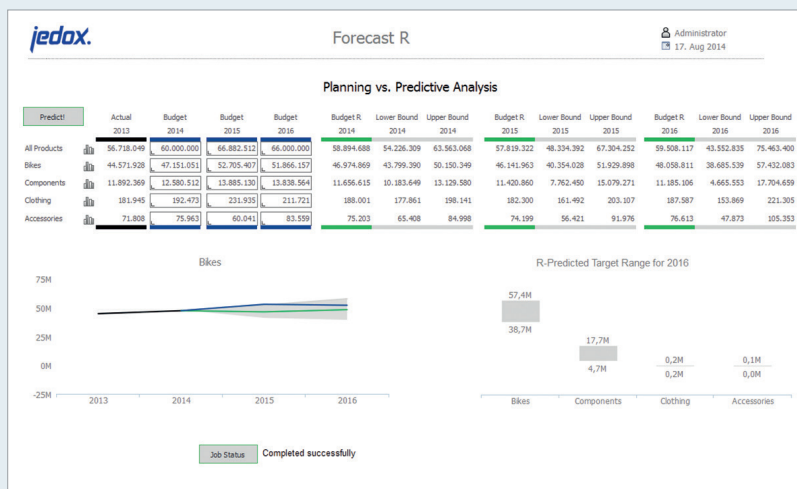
jedox.

Forecast R

Administrator
17. Aug 2014

Planning vs. Predictive Analysis

| Predict! | Actual 2013 | Budget 2014 | Budget 2015 | Budget 2016 | Budget R 2014 | Lower Bound 2014 | Upper Bound 2014 | Budget R 2015 | Lower Bound 2015 | Upper Bound 2015 | Budget R 2016 | Lower Bound 2016 | Upper Bound 2016 |
|---|---|---|---|---|---|---|---|---|---|---|---|---|---|
| All Products | 56.718.049 | 60.000.000 | 66.882.512 | 66.000.000 | 58.894.688 | 54.226.309 | 63.563.068 | 57.819.322 | 48.334.392 | 67.304.252 | 59.508.117 | 43.552.835 | 75.463.400 |
| Bikes | 44.571.928 | 47.151.051 | 52.705.407 | 51.866.157 | 46.974.869 | 43.799.390 | 50.150.349 | 46.141.963 | 40.354.028 | 51.929.898 | 48.058.811 | 38.685.539 | 57.432.083 |
| Components | 11.892.369 | 12.580.512 | 13.885.130 | 13.838.564 | 11.656.615 | 10.183.649 | 13.129.580 | 11.420.860 | 7.762.450 | 15.079.271 | 11.185.106 | 4.665.553 | 17.704.659 |
| Clothing | 181.945 | 192.473 | 231.935 | 211.721 | 188.001 | 177.861 | 198.141 | 182.300 | 161.492 | 203.107 | 187.587 | 153.869 | 221.305 |
| Accessories | 71.808 | 75.963 | 60.041 | 83.559 | 75.203 | 65.408 | 84.998 | 74.199 | 56.421 | 91.976 | 76.613 | 47.873 | 105.353 |

Bikes

75M
50M
25M
0M
-25M
2013 2014 2015 2016

R-Predicted Target Range for 2016

57,4M
38,7M
17,7M
4,7M
0,2M
0,2M
0,1M
0,0M
Bikes Components Clothing Accessories

Job Status Completed successfully